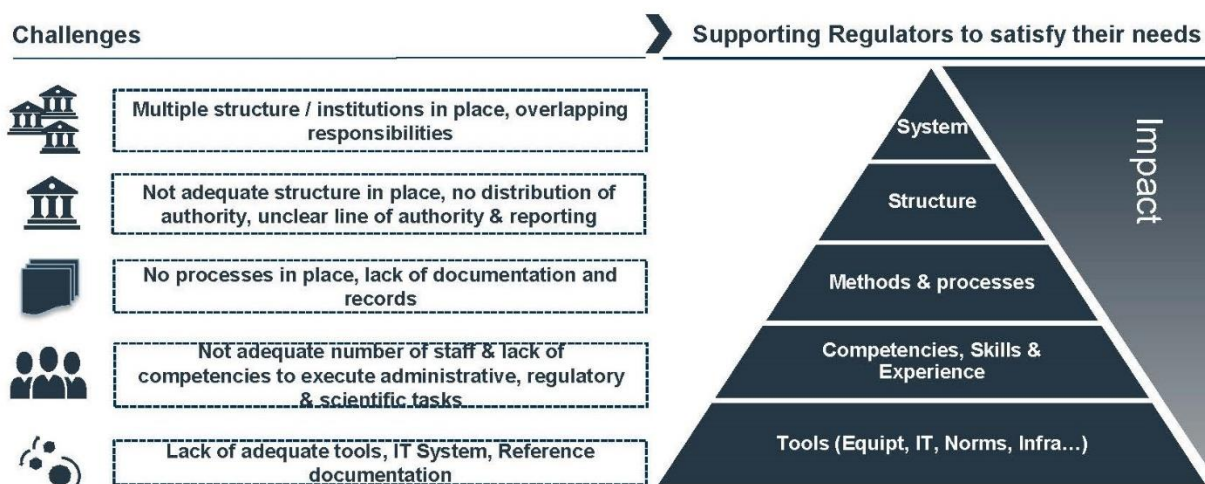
Challenges

Supporting Regulators to satisfy their needs

Multiple structure / institutions in place, overlapping responsibilities

Not adequate structure in place, no distribution of authority, unclear line of authority & reporting

No processes in place, lack of documentation and records

Not adequate number of staff & lack of competencies to execute administrative, regulatory & scientific tasks

Lack of adequate tools, IT System, Reference documentation

System

Structure

Methods & processes

Competencies, Skills & Experience

Tools (Equipt, IT, Norms, Infra…)

Impact